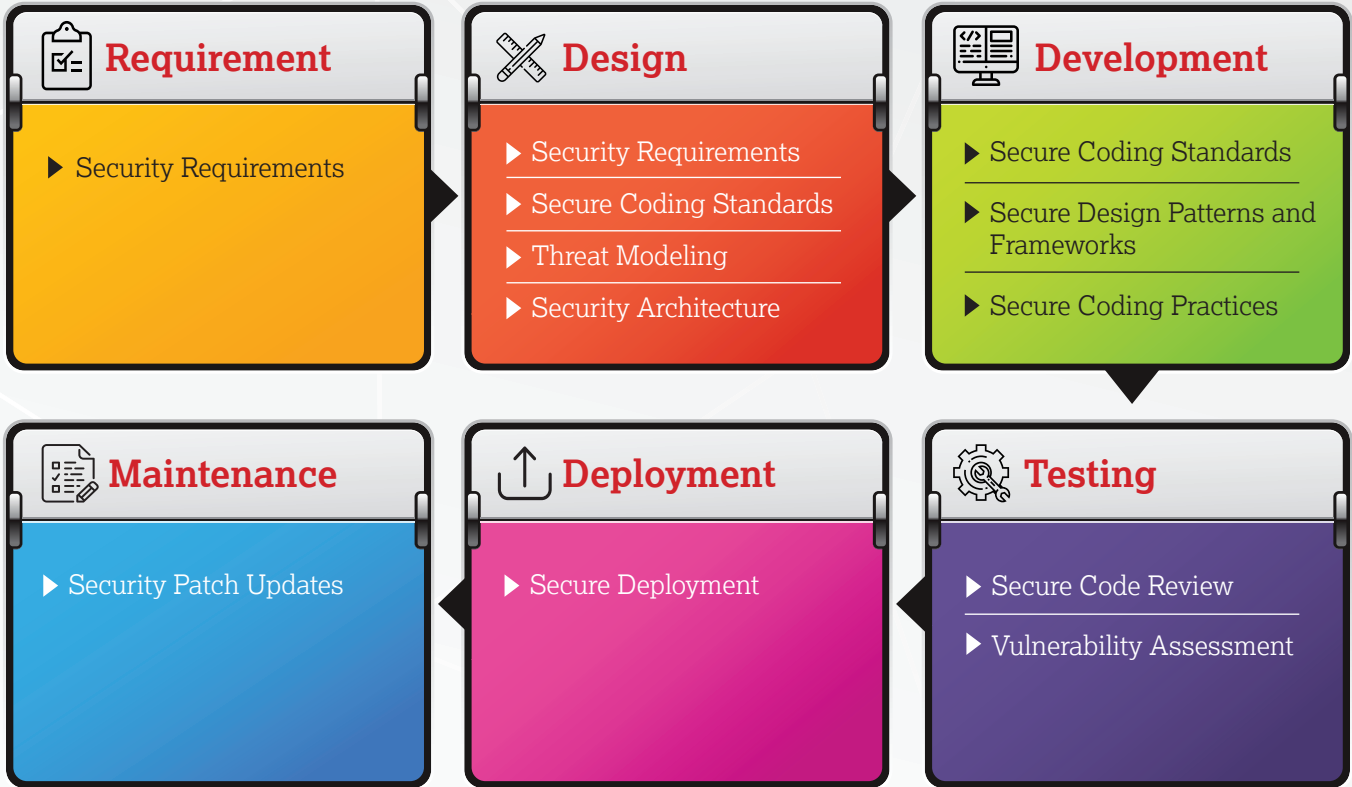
Requirement

Security Requirements

Design

Security Requirements

Secure Coding Standards

Threat Modeling

Security Architecture

Development

Secure Coding Standards

Secure Design Patterns and Frameworks

Secure Coding Practices

Testing

Secure Code Review

Vulnerability Assessment

Deployment

Secure Deployment

Maintenance

Security Patch Updates